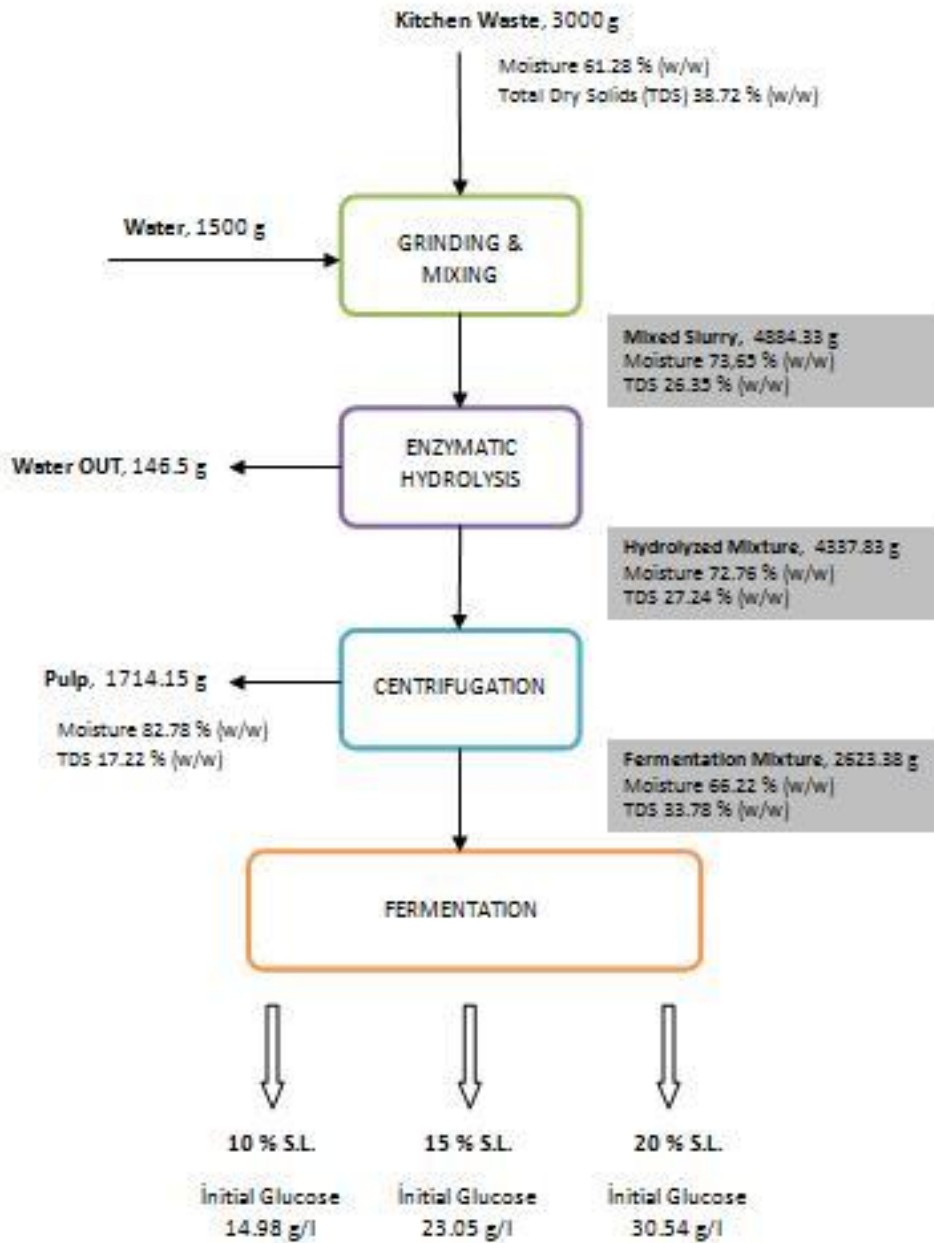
Kitchen Waste, 3000 g

Moisture 61.28 % (w/w)
Total Dry Solids (TDS) 38.72 % (w/w)

Water, 1500 g

GRINDING & MIXING

Mixed Slurry, 4884.33 g
Moisture 73,65 % (w/w)
TDS 26.35 % (w/w)

Water OUT, 146.5 g

ENZYMATIC HYDROLYSIS

Hydrolyzed Mixture, 4337.83 g
Moisture 72.76 % (w/w)
TDS 27.24 % (w/w)

Pulp, 1714.15 g

Moisture 82.78 % (w/w)
TDS 17.22 % (w/w)

CENTRIFUGATION

Fermentation Mixture, 2623.38 g
Moisture 66.22 % (w/w)
TDS 33.78 % (w/w)

FERMENTATION

10 % S.L.

İnitial Glucose
14.98 g/l

15 % S.L.

İnitial Glucose
23.05 g/l

20 % S.L.

İnitial Glucose
30.54 g/l